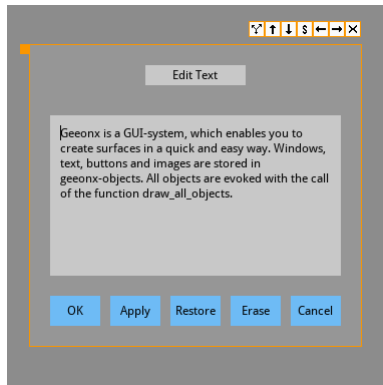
Y ↑ ↓ S ← → ×

Edit Text

Geeonx is a GUI-system, which enables you to create surfaces in a quick and easy way. Windows, text, buttons and images are stored in geeonx-objects. All objects are evoked with the call of the function draw_all_objects.

OK Apply Restore Erase Cancel